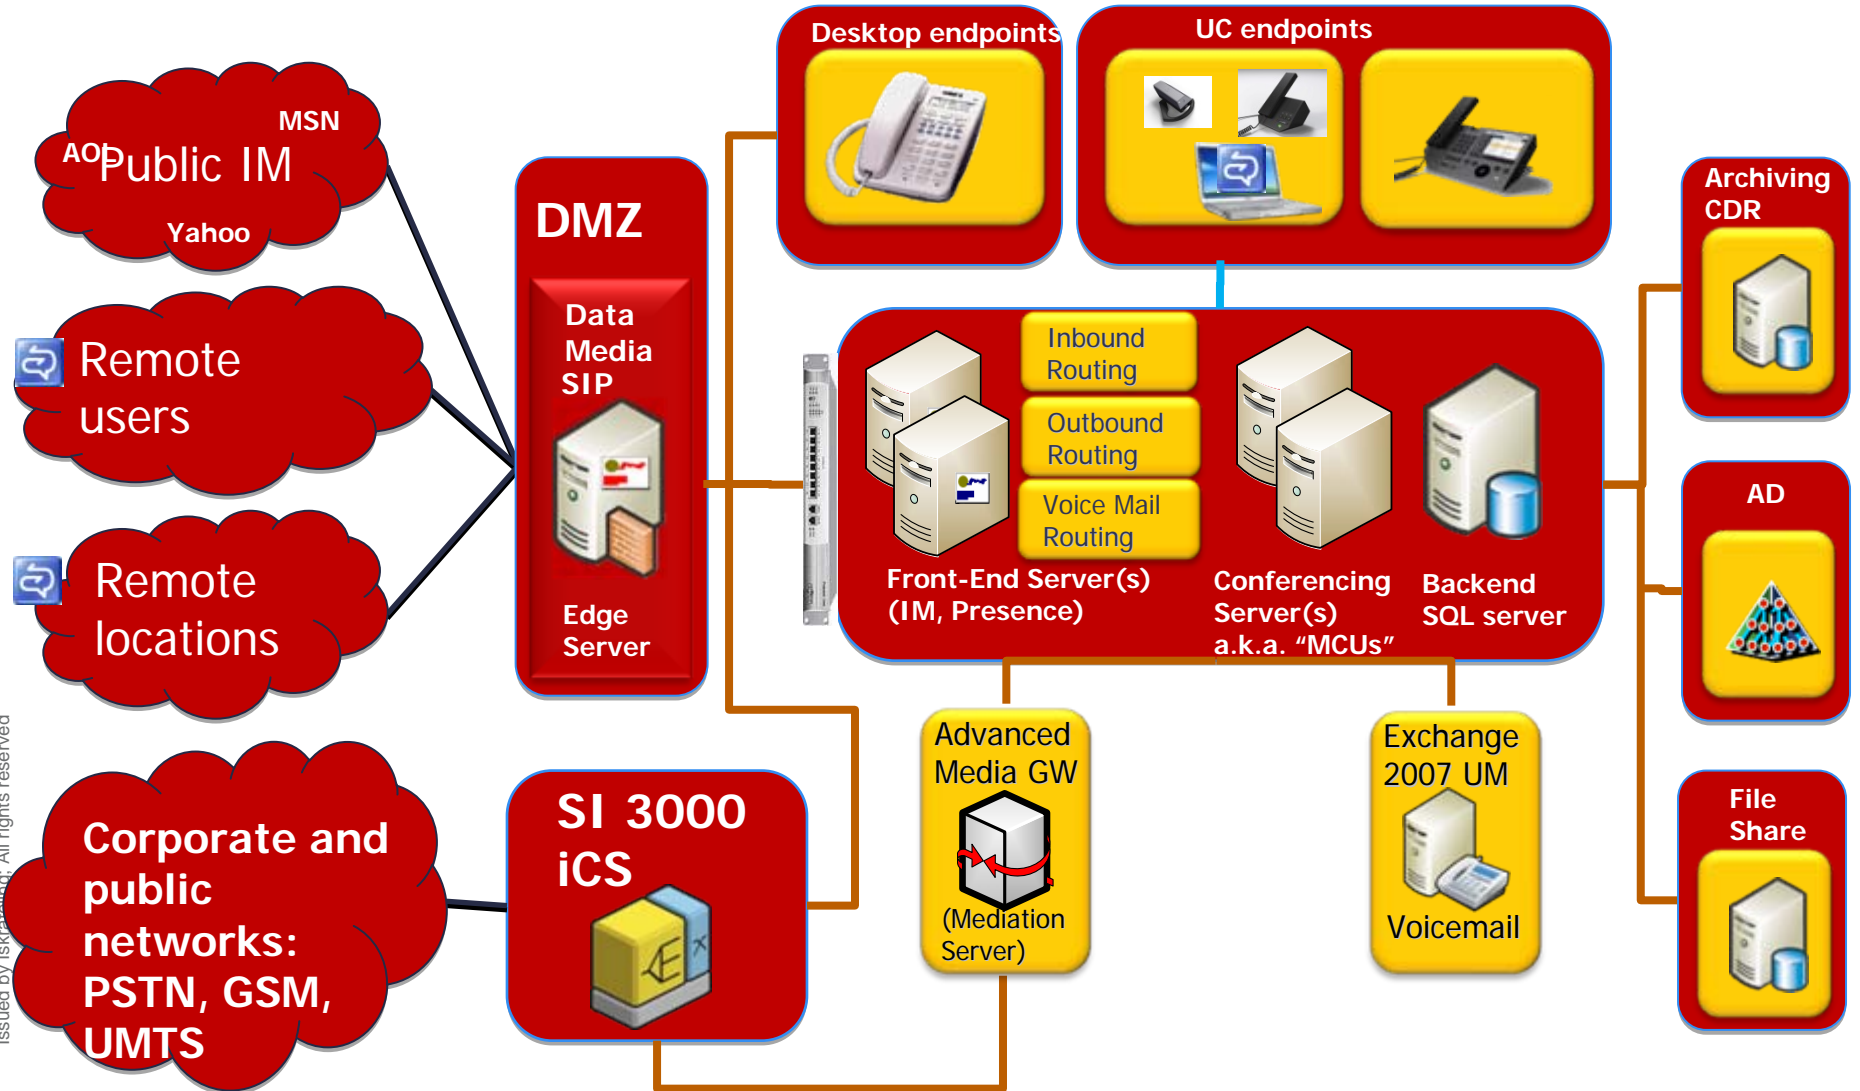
MSN
AOL
Public IM
Yahoo

Remote users

Remote locations

Corporate and public networks: PSTN, GSM, UMTS

DMZ
Data
Media
SIP
Edge Server

SI 3000 iCS

Desktop endpoints

UC endpoints

Inbound Routing
Outbound Routing
Voice Mail Routing
Front-End Server(s) (IM, Presence)
Conferencing Server(s) a.k.a. "MCUs"
Backend SQL server

Advanced Media GW
(Mediation Server)

Exchange 2007 UM
Voicemail

Archiving CDR

AD

File Share

Issued by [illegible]; All rights reserved